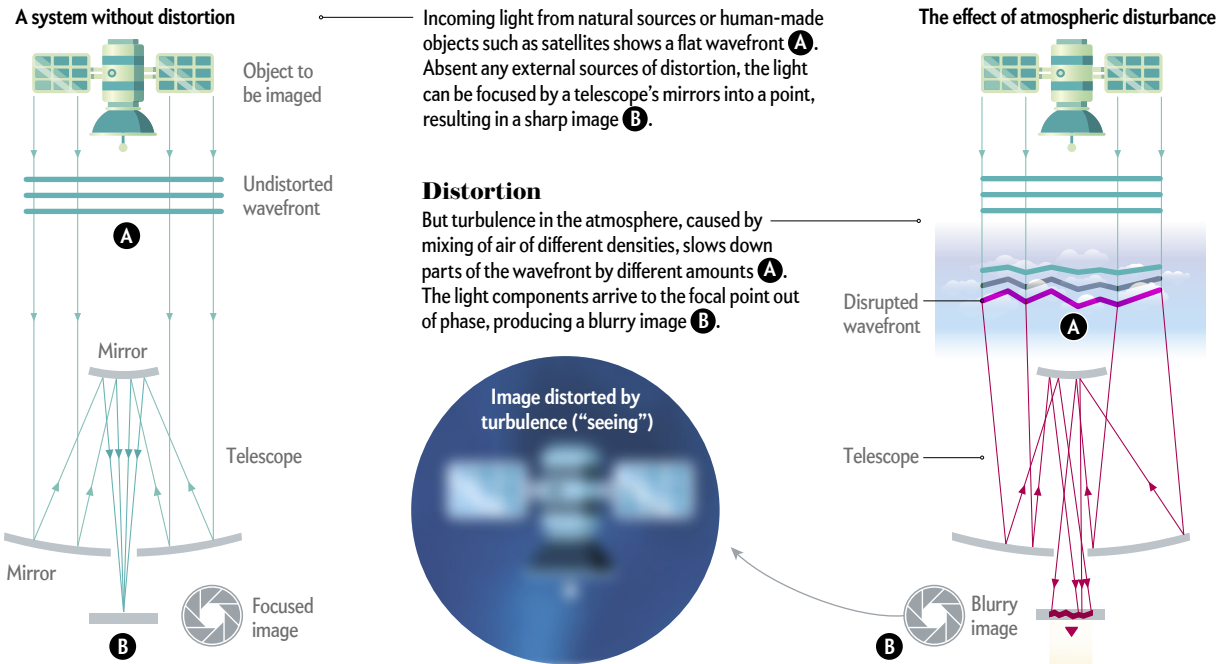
A system without distortion

Object to be imaged

Undistorted wavefront

A

Mirror

Telescope

Mirror

B

Focused image

Incoming light from natural sources or human-made objects such as satellites shows a flat wavefront A. Absent any external sources of distortion, the light can be focused by a telescope's mirrors into a point, resulting in a sharp image B.

Distortion

But turbulence in the atmosphere, caused by mixing of air of different densities, slows down parts of the wavefront by different amounts A. The light components arrive to the focal point out of phase, producing a blurry image B.

Image distorted by turbulence ("seeing")

The effect of atmospheric disturbance

Disrupted wavefront

A

Telescope

B

Blurry image